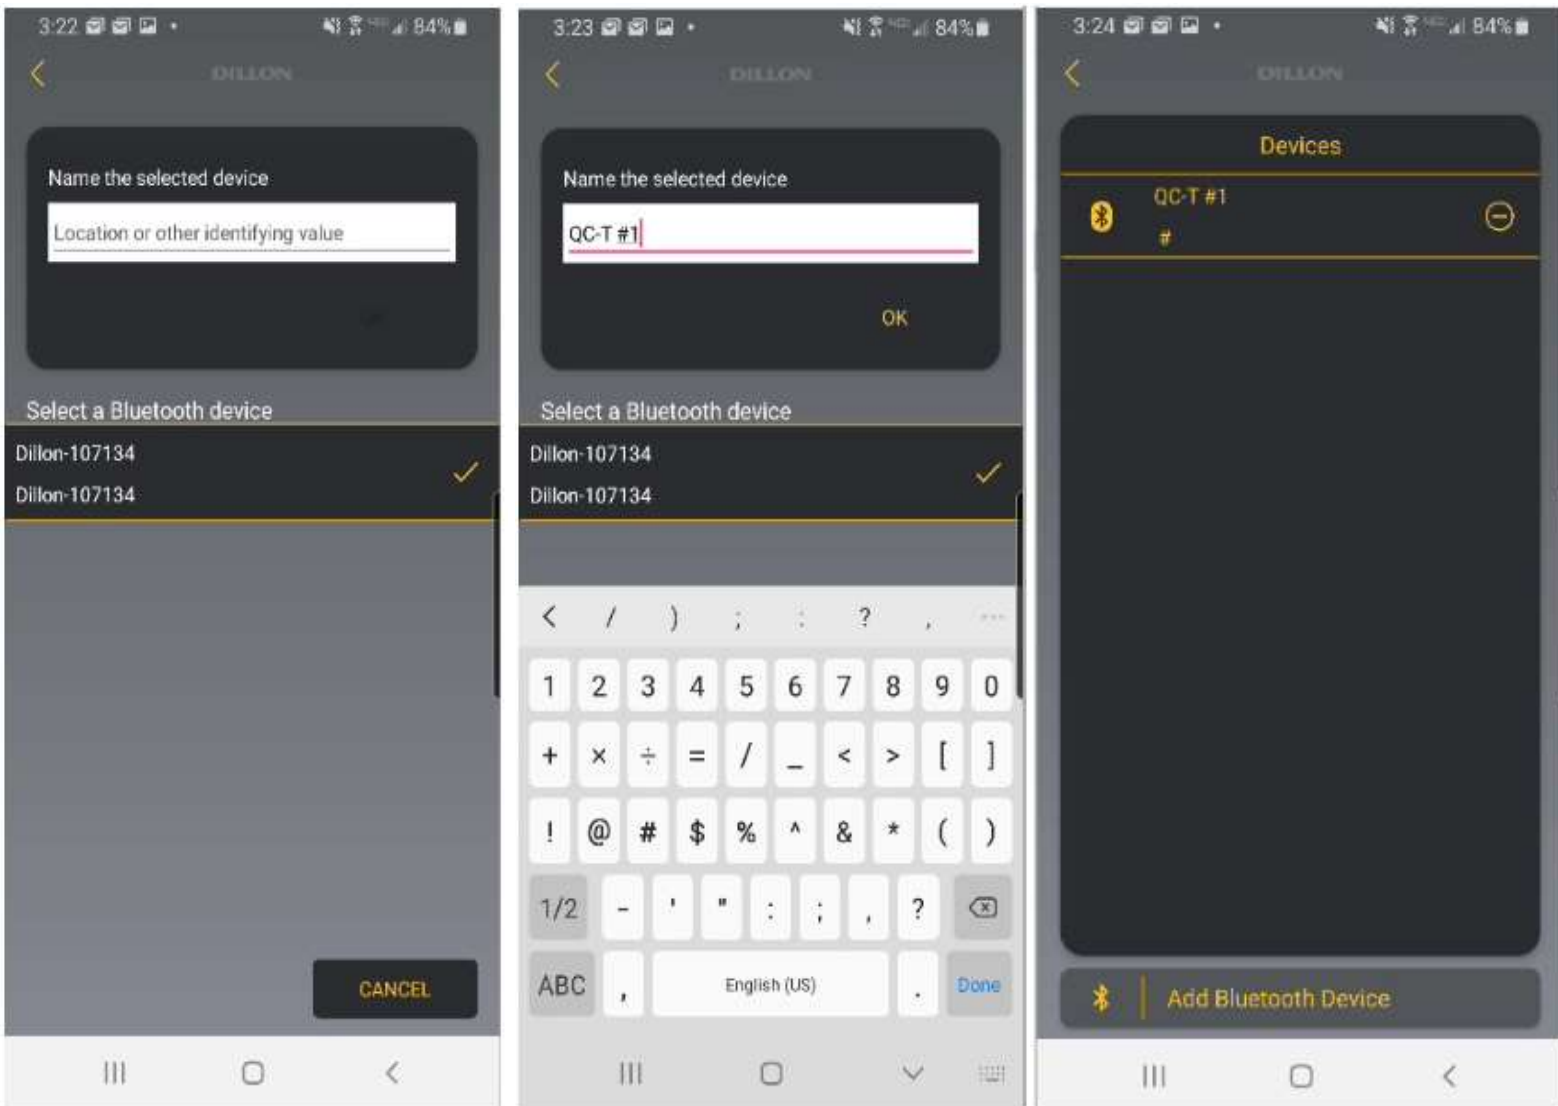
3:22 84%

DILLON

Name the selected device

Location or other identifying value

Select a Bluetooth device

Dillon-107134
Dillon-107134

CANCEL

3:23 84%

DILLON

Name the selected device

QC-T #1

OK

Select a Bluetooth device

Dillon-107134
Dillon-107134

< / ) ; : ? ,

1 2 3 4 5 6 7 8 9 0
+ × ÷ = / _ < > [ ]
! @ # $ % ^ & * ( )
1/2 - ' " : ; , ?
ABC , English (US) . Done

3:24 84%

DILLON

Devices

QC-T #1
#

Add Bluetooth Device